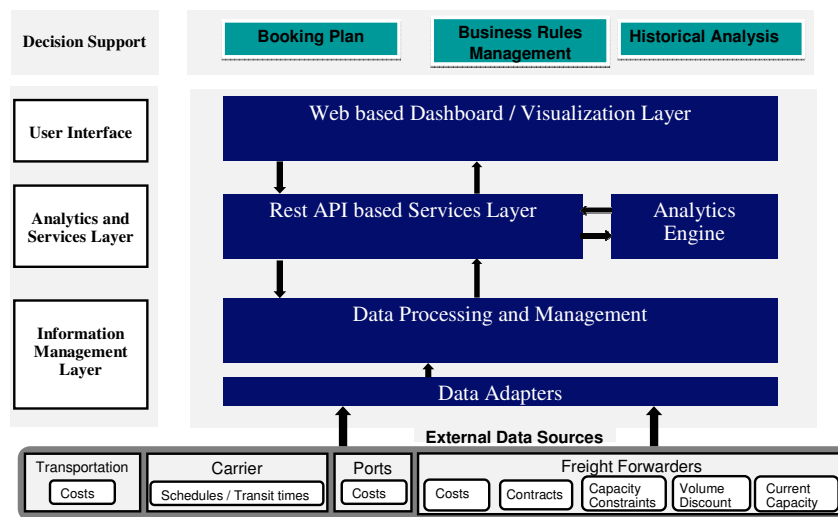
Decision Support

Booking Plan

Business Rules Management

Historical Analysis

User Interface

Web based Dashboard / Visualization Layer

Analytics and Services Layer

Rest API based Services Layer

Analytics Engine

Information Management Layer

Data Processing and Management

Data Adapters

External Data Sources

Transportation

Costs

Carrier

Schedules / Transit times

Ports

Costs

Freight Forwarders

Costs

Contracts

Capacity Constraints

Volume Discount

Current Capacity